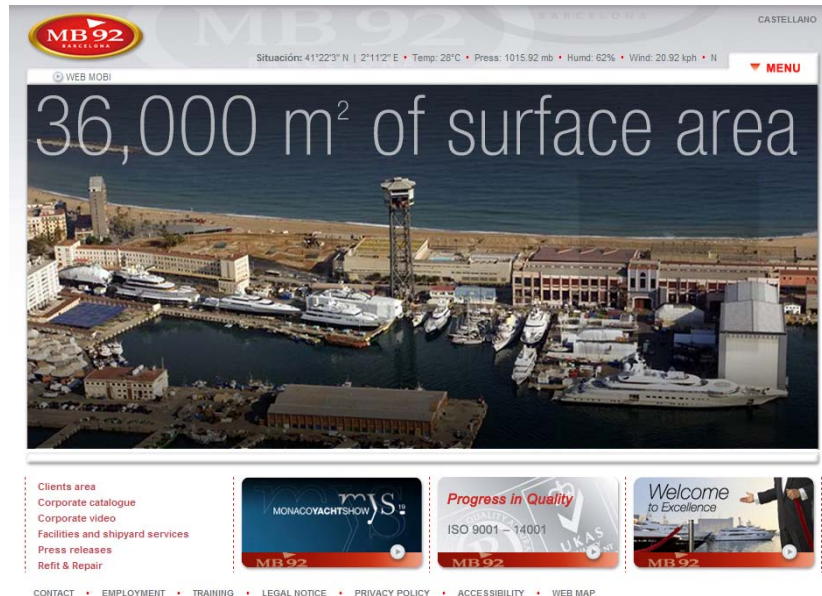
MB92 BARCELONA

MB92 BARCELONA

CASTELLANO

Situación: 41°22'3" N | 2°11'2" E • Temp: 28°C • Press: 1015.92 mb • Humd: 62% • Wind: 20.92 kph • N

WEB MOBI

MENU

36,000 m$^2$ of surface area

Clients area
Corporate catalogue
Corporate video
Facilities and shipyard services
Press releases
Refit & Repair

MONACOYACHTSHOW mys

MB92

Progress in Quality

ISO 9001 – 14001

UKAS

MB92

Welcome to Excellence

MB92

CONTACT • EMPLOYMENT • TRAINING • LEGAL NOTICE • PRIVACY POLICY • ACCESSIBILITY • WEB MAP